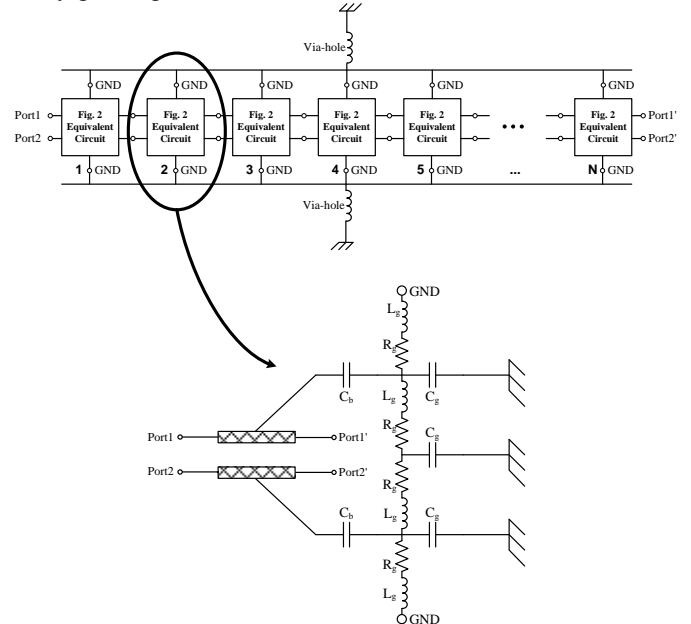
Via-hole

GND GND GND GND GND

Port1 Port2

Fig. 2 Equivalent Circuit

Fig. 2 Equivalent Circuit

Fig. 2 Equivalent Circuit

Fig. 2 Equivalent Circuit

Fig. 2 Equivalent Circuit

• • •

Fig. 2 Equivalent Circuit

Port1' Port2'

1 GND 2 GND 3 GND 4 GND 5 GND ... N GND

Via-hole

GND

$L_g$

$R_g$

$C_b$

$C_g$

$L_g$

$R_g$

$C_g$

Port1 Port1'

Port2 Port2'

$R_g$

$C_b$

$L_g$

$C_g$

$R_g$

$L_g$

GND